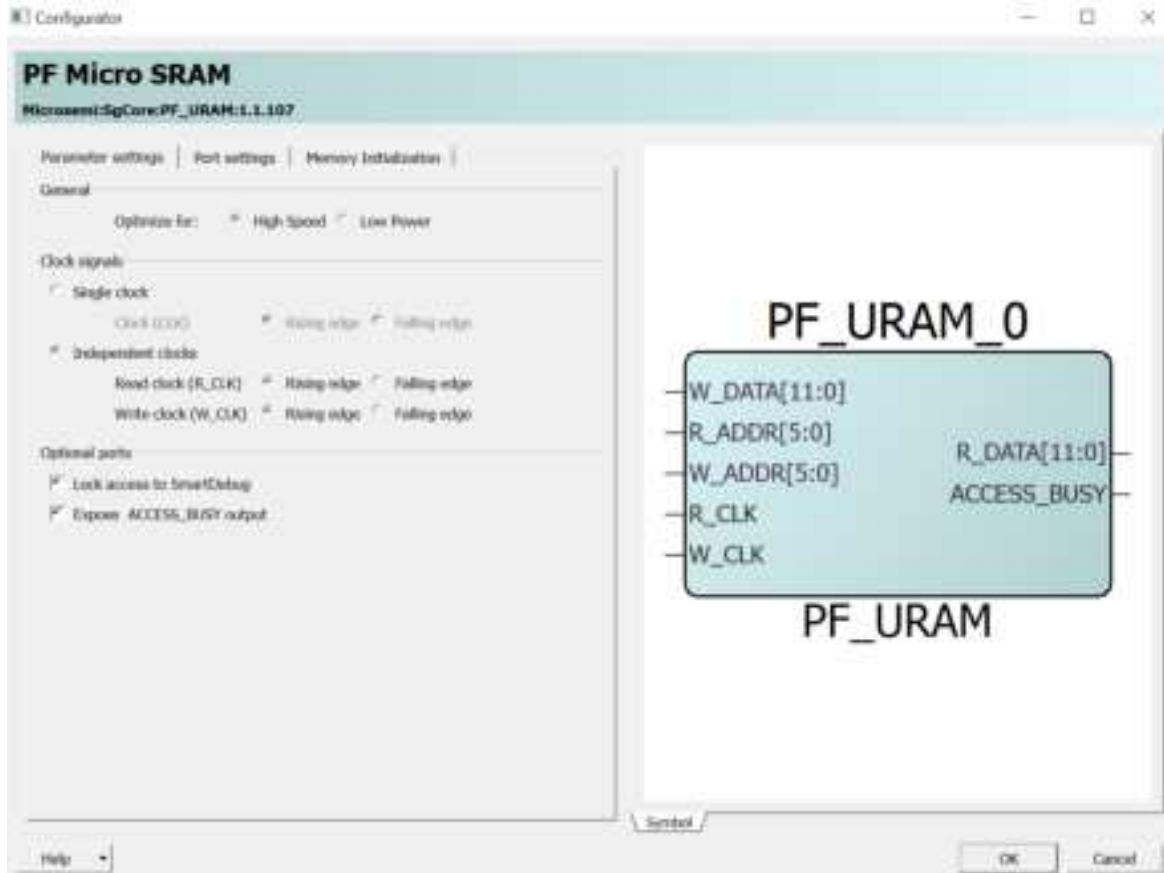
Configurator

PF Micro SRAM

Microsemi:SgCore:PF_URAM:1.1.107

Parameter settings | Port settings | Memory Initialization

General

Optimize for: High Speed Low Power

Clock signals

Single clock

Clock (CLK) Rising edge Falling edge

Independent clocks

Read clock (R_CLK) Rising edge Falling edge

Write clock (W_CLK) Rising edge Falling edge

Optional ports

Lock access to SmartDebug

Expose ACCESS_BUSY output

PF_URAM_0

W_DATA[11:0]

R_ADDR[5:0]

W_ADDR[5:0]

R_CLK

W_CLK

R_DATA[11:0]

ACCESS_BUSY

PF_URAM

Symbol

Help

OK

Cancel